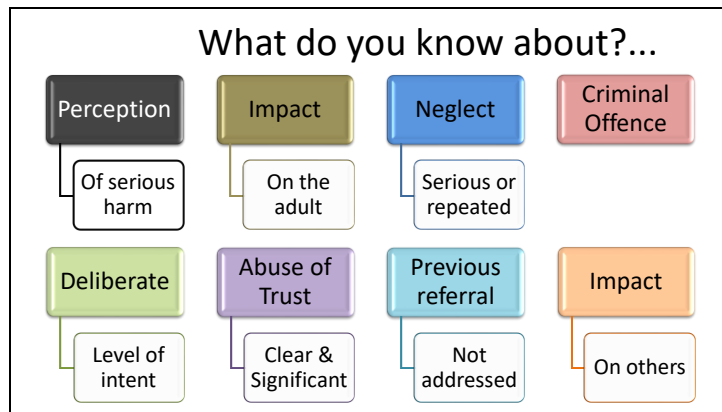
What do you know about?...

Perception

Of serious harm

Impact

On the adult

Neglect

Serious or repeated

Criminal Offence

Deliberate

Level of intent

Abuse of Trust

Clear & Significant

Previous referral

Not addressed

Impact

On others